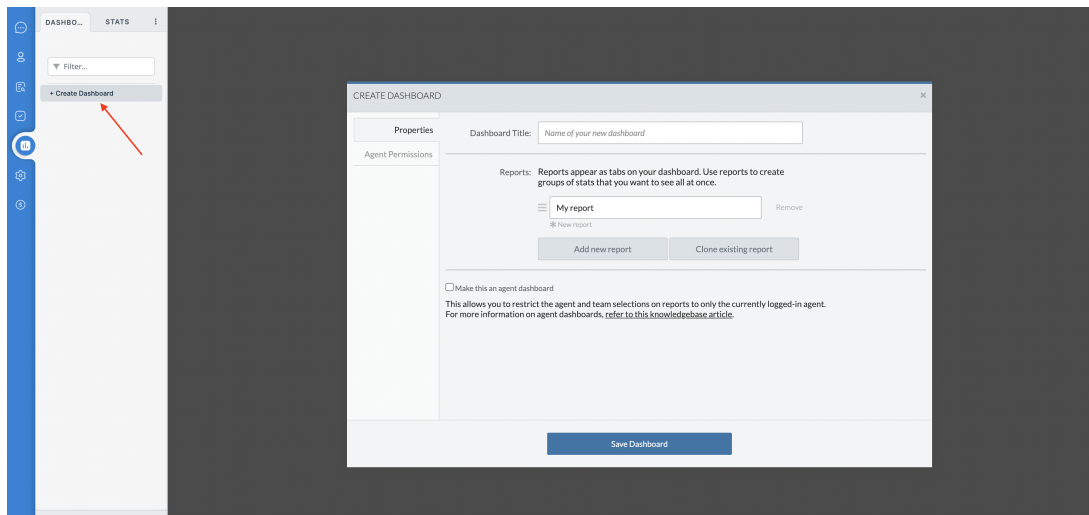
DASHBO... STATS ⋮

Filter...

+ Create Dashboard

CREATE DASHBOARD ×

Properties

Agent Permissions

Dashboard Title: Name of your new dashboard

Reports: Reports appear as tabs on your dashboard. Use reports to create groups of stats that you want to see all at once.

My report Remove

New report

Add new report Clone existing report

Make this an agent dashboard

This allows you to restrict the agent and team selections on reports to only the currently logged-in agent. For more information on agent dashboards, refer to this knowledgebase article.

Save Dashboard